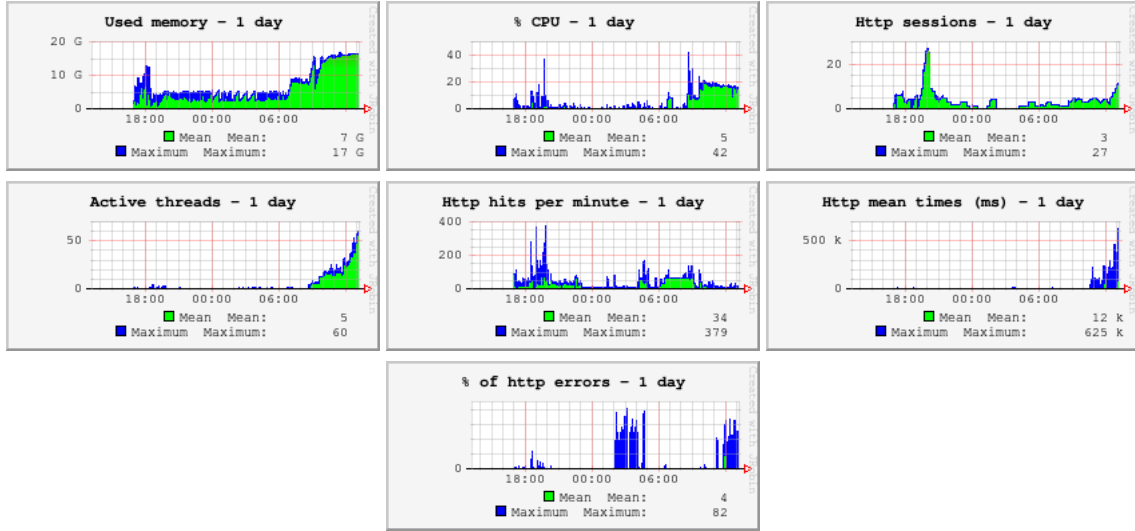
Used memory - 1 day

20 G
10 G
0
18:00 00:00 06:00
Mean Mean: 7 G
Maximum Maximum: 17 G
Created with JRobin

% CPU - 1 day

40
20
0
18:00 00:00 06:00
Mean Mean: 5
Maximum Maximum: 42
Created with JRobin

Http sessions - 1 day

20
0
18:00 00:00 06:00
Mean Mean: 3
Maximum Maximum: 27
Created with JRobin

Active threads - 1 day

50
0
18:00 00:00 06:00
Mean Mean: 5
Maximum Maximum: 60
Created with JRobin

Http hits per minute - 1 day

400
200
0
18:00 00:00 06:00
Mean Mean: 34
Maximum Maximum: 379
Created with JRobin

Http mean times (ms) - 1 day

500 k
0
18:00 00:00 06:00
Mean Mean: 12 k
Maximum Maximum: 625 k
Created with JRobin

% of http errors - 1 day

0
18:00 00:00 06:00
Mean Mean: 4
Maximum Maximum: 82
Created with JRobin